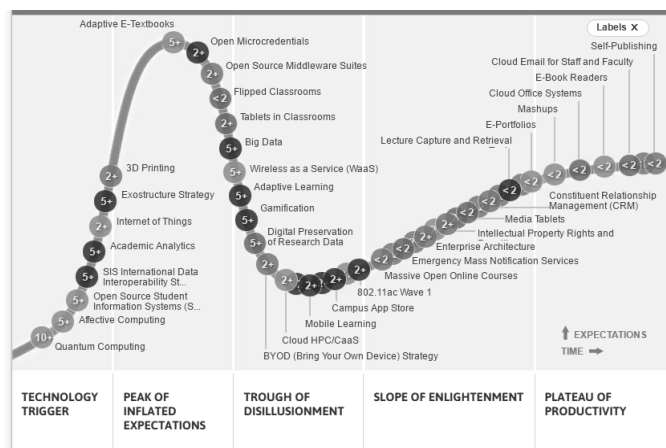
Labels X

Adaptive E-Textbooks
5+
Open Microcredentials
2+
Open Source Middleware Suites
2+
Flipped Classrooms
<2
Tablets in Classrooms
2+
Big Data
5+
Wireless as a Service (WaaS)
5+
Adaptive Learning
5+
Gamification
5+
Digital Preservation of Research Data
5+
BYOD (Bring Your Own Device) Strategy
2+
Cloud HPC/CaaS
2+
Mobile Learning
2+
Campus App Store
2+
802.11ac Wave 1
2+
Massive Open Online Courses
<2
Emergency Mass Notification Services
<2
Enterprise Architecture
<2
Intellectual Property Rights and
<2
Media Tablets
<2
Constituent Relationship Management (CRM)
<2
Lecture Capture and Retrieval
<2
E-Portfolios
<2
Mashups
<2
Cloud Office Systems
<2
E-Book Readers
<2
Cloud Email for Staff and Faculty
<2
Self-Publishing
<2

3D Printing
2+
Exostructure Strategy
5+
Internet of Things
2+
Academic Analytics
5+
SIS International Data Interoperability St...
5+
Open Source Student Information Systems (S...
5+
Affective Computing
5+
Quantum Computing
10+

EXPECTATIONS
TIME

TECHNOLOGY TRIGGER

PEAK OF INFLATED EXPECTATIONS

TROUGH OF DISILLUSIONMENT

SLOPE OF ENLIGHTENMENT

PLATEAU OF PRODUCTIVITY